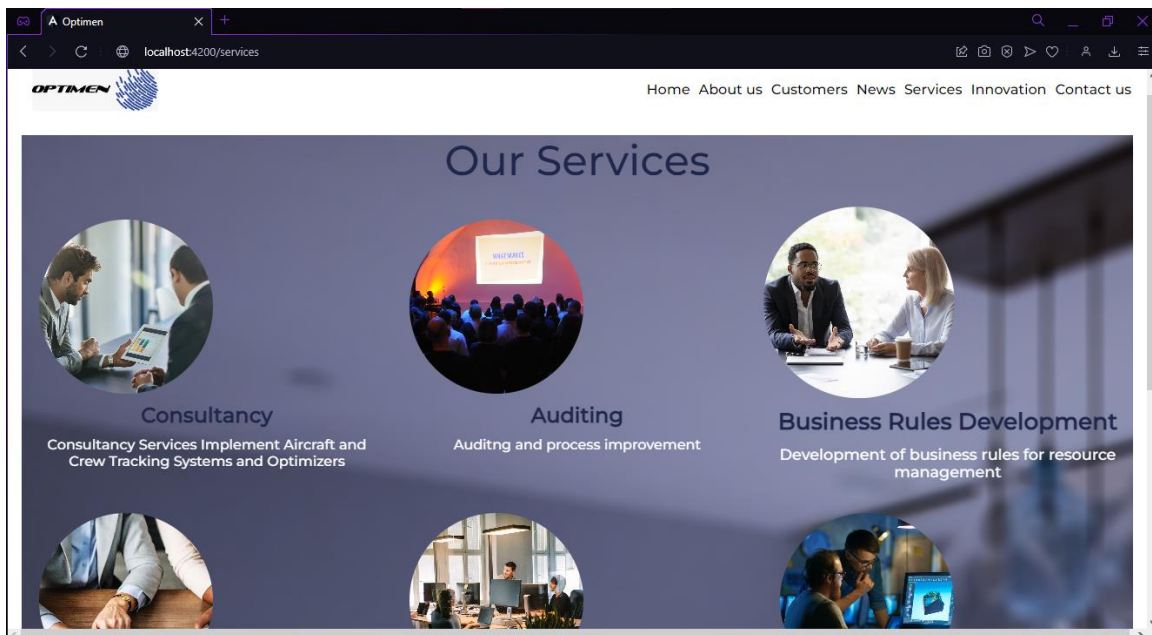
Optimen
localhost:4200/services

OPTIMEN

Home About us Customers News Services Innovation Contact us

Our Services

Consultancy
Consultancy Services Implement Aircraft and Crew Tracking Systems and Optimizers

Auditing
Auditng and process improvement

Business Rules Development
Development of business rules for resource management